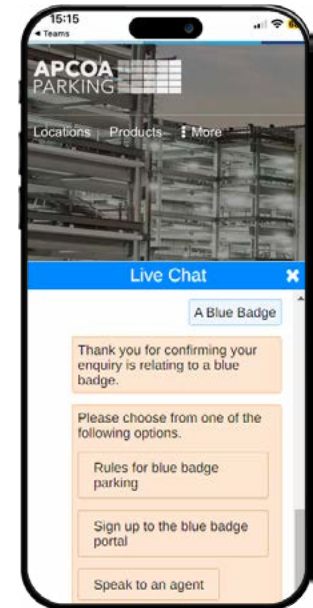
15:15
◂ Teams

APCOA PARKING

Locations | Products | ⋮ More

Live Chat ✖

A Blue Badge

Thank you for confirming your enquiry is relating to a blue badge.

Please choose from one of the following options.

Rules for blue badge parking

Sign up to the blue badge portal

Speak to an agent